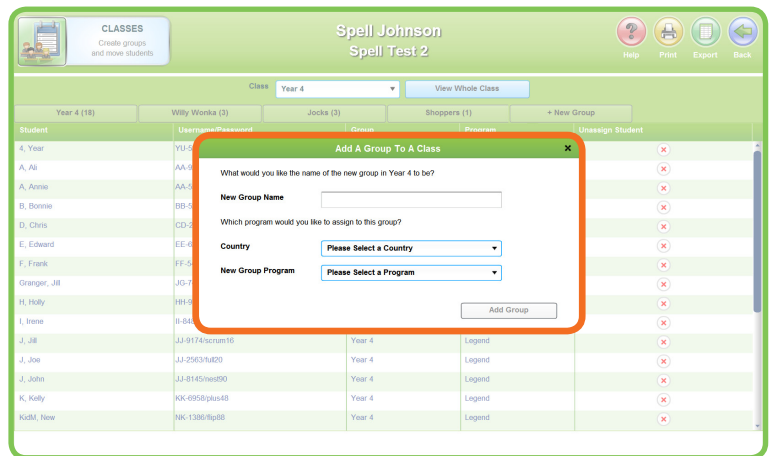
CLASSES
Create groups and move students

Spell Johnson
Spell Test 2

Help Print Export Back

Class Year 4
View Whole Class

Year 4 (18) | Willy Wonka (3) | Jocks (3) | Shoppers (1) | + New Group

| Student | Username/Password | Group | Program | Unassign Student |
|---|---|---|---|---|
| 4, Year | YU-5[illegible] | | | |
| A, Ali | AA-9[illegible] | | | |
| A, Annie | AA-5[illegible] | | | |
| B, Bonnie | BB-5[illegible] | | | |
| D, Chris | CD-3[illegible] | | | |
| E, Edward | EE-6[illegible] | | | |
| F, Frank | FF-5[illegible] | | | |
| Granger, Jill | JG-7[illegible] | | | |
| H, Holly | HH-9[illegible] | | | |
| I, Irene | II-84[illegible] | | | |
| J, Jill | JJ-9174/scrum16 | Year 4 | Legend | |
| J, Joe | JJ-2563/full20 | Year 4 | Legend | |
| J, John | JJ-8145/nest90 | Year 4 | Legend | |
| K, Kelly | KK-6958/plus48 | Year 4 | Legend | |
| KidM, New | NK-1386/flip88 | Year 4 | Legend | |

Add A Group To A Class
What would you like the name of the new group in Year 4 to be?
New Group Name
Which program would you like to assign to this group?
Country
Please Select a Country
New Group Program
Please Select a Program
Add Group